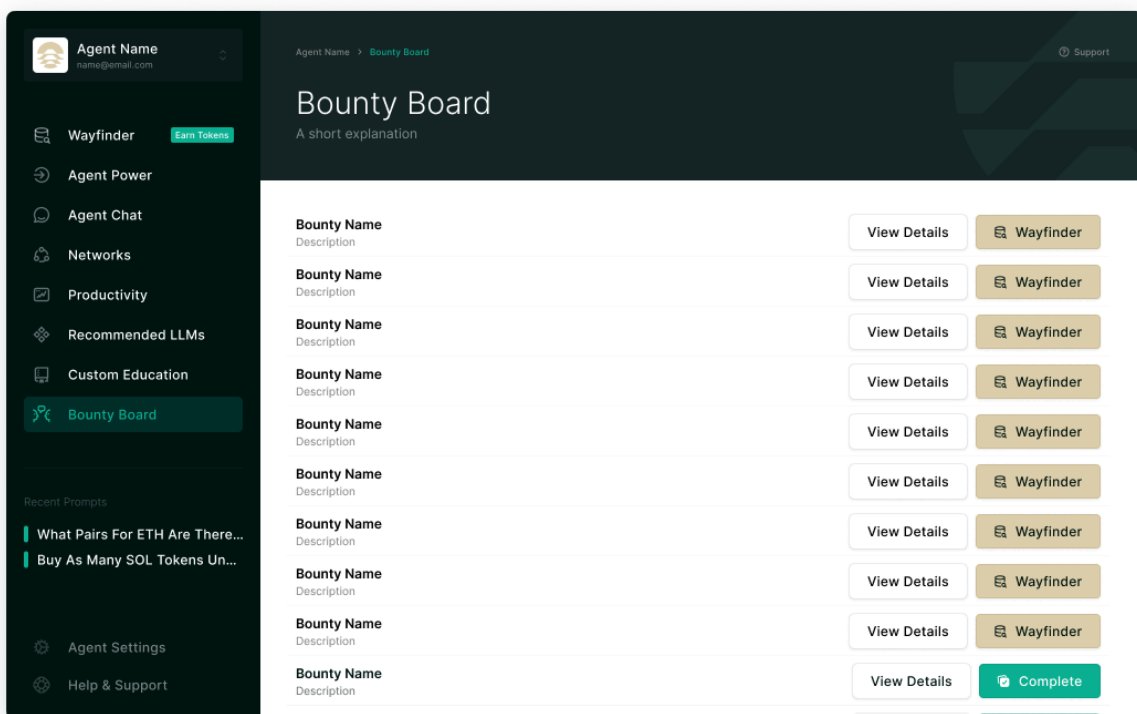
Agent Name
name@email.com

Wayfinder Earn Tokens
Agent Power
Agent Chat
Networks
Productivity
Recommended LLMs
Custom Education
Bounty Board

Recent Prompts
What Pairs For ETH Are There...
Buy As Many SOL Tokens Un...

Agent Settings
Help & Support

Agent Name > Bounty Board
Support

Bounty Board
A short explanation

| | | |
|---|---|---|
| Bounty Name<br>Description | View Details | Wayfinder |
| Bounty Name<br>Description | View Details | Wayfinder |
| Bounty Name<br>Description | View Details | Wayfinder |
| Bounty Name<br>Description | View Details | Wayfinder |
| Bounty Name<br>Description | View Details | Wayfinder |
| Bounty Name<br>Description | View Details | Wayfinder |
| Bounty Name<br>Description | View Details | Wayfinder |
| Bounty Name<br>Description | View Details | Wayfinder |
| Bounty Name<br>Description | View Details | Wayfinder |
| Bounty Name<br>Description | View Details | Complete |